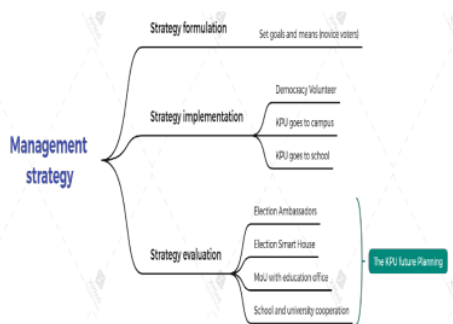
Management strategy

Strategy formulation
Set goals and means (novice voters)

Strategy implementation
Democracy Volunteer
KPU goes to campus
KPU goes to school

Strategy evaluation
Election Ambassadors
Election Smart House
MoU with education office
School and university cooperation

The KPU future Planning